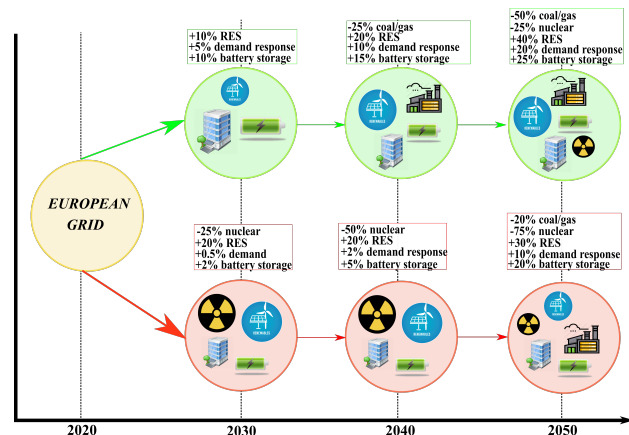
+10% RES
+5% demand response
+10% battery storage

-25% coal/gas
+20% RES
+10% demand response
+15% battery storage

-50% coal/gas
-25% nuclear
+40% RES
+20% demand response
+25% battery storage

EUROPEAN GRID

-25% nuclear
+20% RES
+0.5% demand
+2% battery storage

-50% nuclear
+20% RES
+2% demand response
+5% battery storage

-20% coal/gas
-75% nuclear
+30% RES
+10% demand response
+20% battery storage

2020
2030
2040
2050